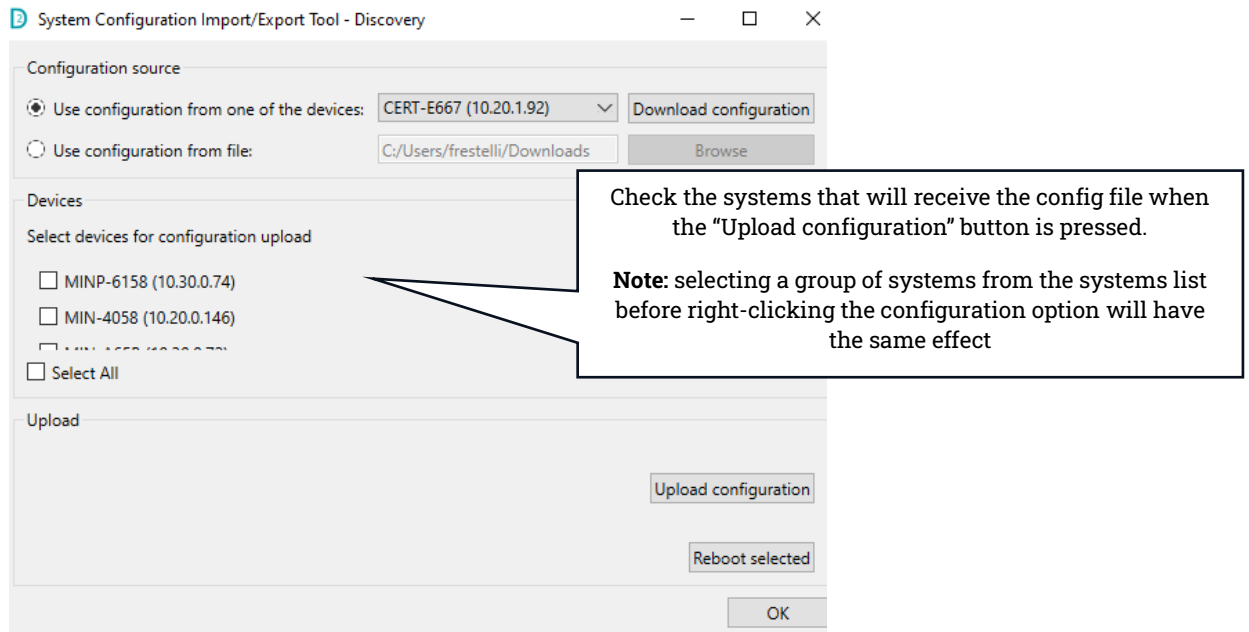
System Configuration Import/Export Tool - Discovery

Configuration source

Use configuration from one of the devices: CERT-E667 (10.20.1.92) Download configuration

Use configuration from file: C:/Users/frestelli/Downloads Browse

Devices

Select devices for configuration upload

MINP-6158 (10.30.0.74)

MIN-4058 (10.20.0.146)

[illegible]

Select All

Upload

Upload configuration

Reboot selected

OK

Check the systems that will receive the config file when the "Upload configuration" button is pressed.

**Note:** selecting a group of systems from the systems list before right-clicking the configuration option will have the same effect